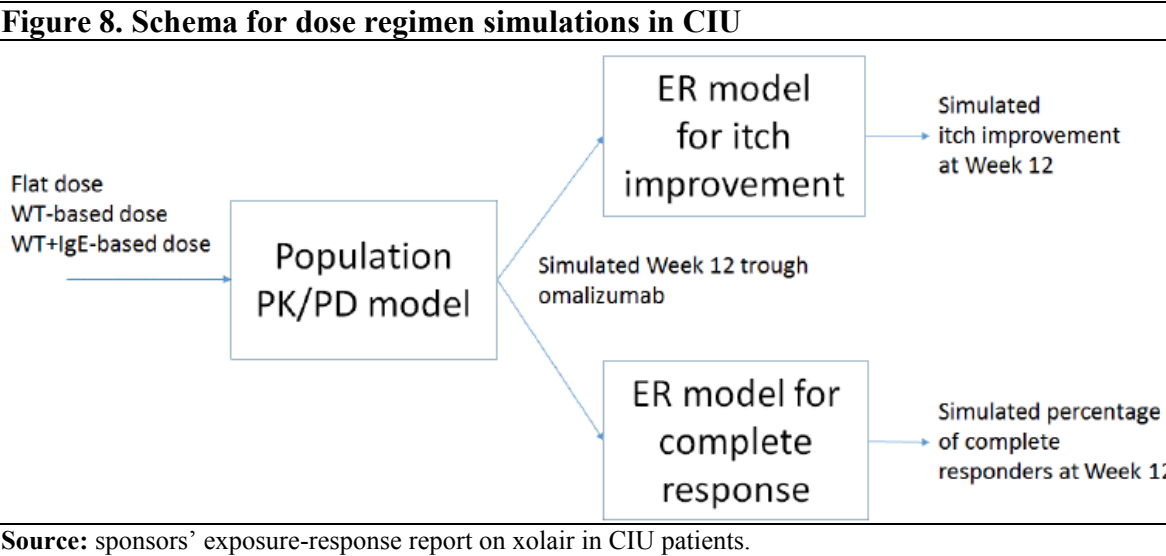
Figure 8. Schema for dose regimen simulations in CIU

Flat dose
WT-based dose
WT+IgE-based dose

Population PK/PD model

Simulated Week 12 trough omalizumab

ER model for itch improvement

Simulated itch improvement at Week 12

ER model for complete response

Simulated percentage of complete responders at Week 1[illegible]

Source: sponsors' exposure-response report on xolair in CIU patients.